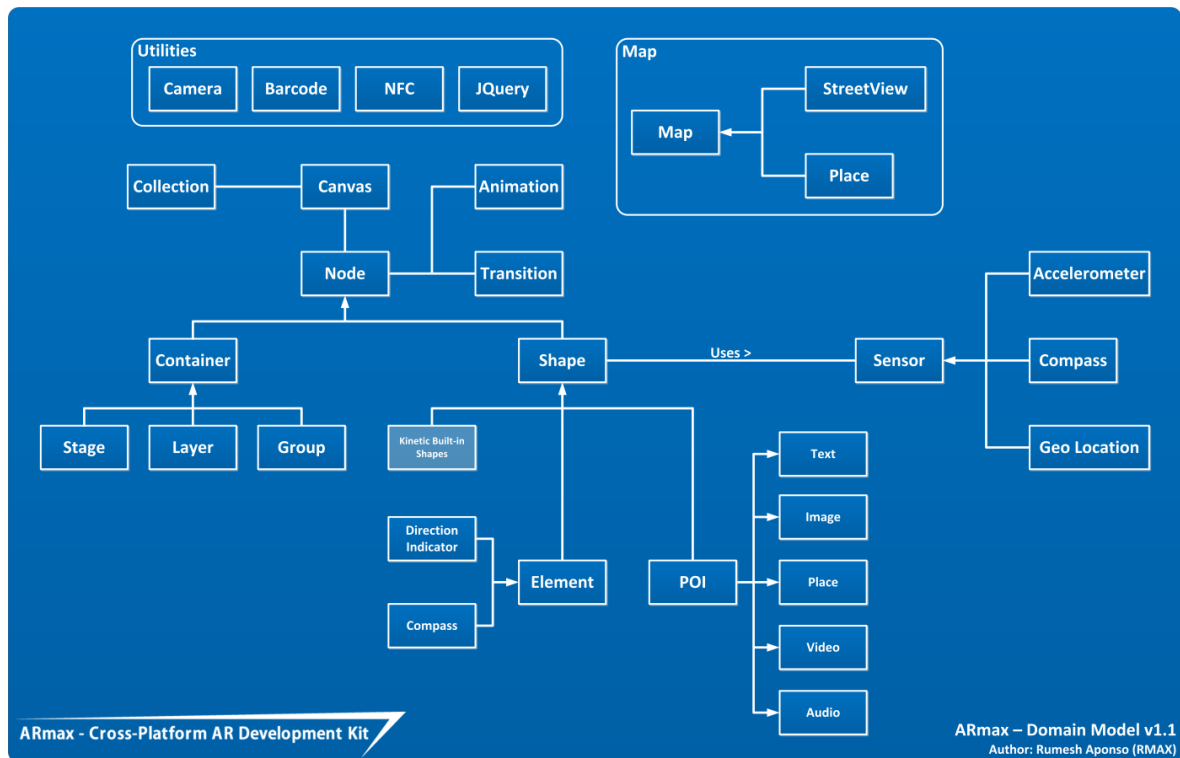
Utilities
Camera
Barcode
NFC
JQuery

Map
Map
StreetView
Place

Collection
Canvas
Animation
Node
Transition

Accelerometer
Container
Shape
Uses >
Sensor
Compass
Stage
Layer
Group
Kinetic Built-in Shapes
Geo Location
Text
Image
Direction Indicator
Element
POI
Place
Compass
Video
Audio

ARmax - Cross-Platform AR Development Kit

ARmax – Domain Model v1.1
Author: Rumesh Aponso (RMAX)